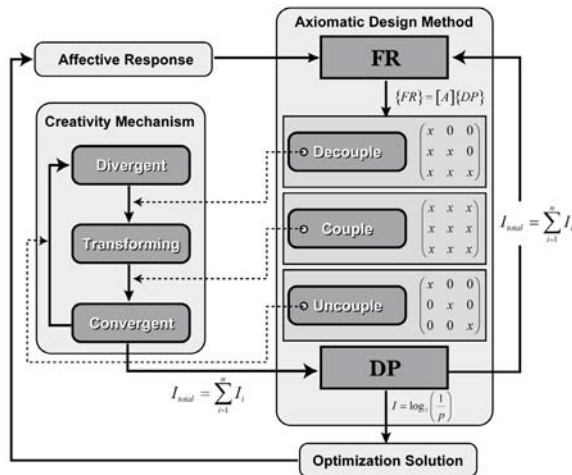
Axiomatic Design Method

Affective Response

FR

$\{FR\} = [A]\{DP\}$

Creativity Mechanism

Divergent

Transforming

Convergent

Decouple

$\begin{pmatrix} x & 0 & 0 \\ x & x & 0 \\ x & x & x \end{pmatrix}$

Couple

$\begin{pmatrix} x & x & x \\ x & x & x \\ x & x & x \end{pmatrix}$

Uncouple

$\begin{pmatrix} x & 0 & 0 \\ 0 & x & 0 \\ 0 & 0 & x \end{pmatrix}$

$I_{total} = \sum_{i=1}^{n} I_i$

DP

$I_{total} = \sum_{i=1}^{n} I_i$

$I = \log_2\left(\frac{1}{p}\right)$

Optimization Solution